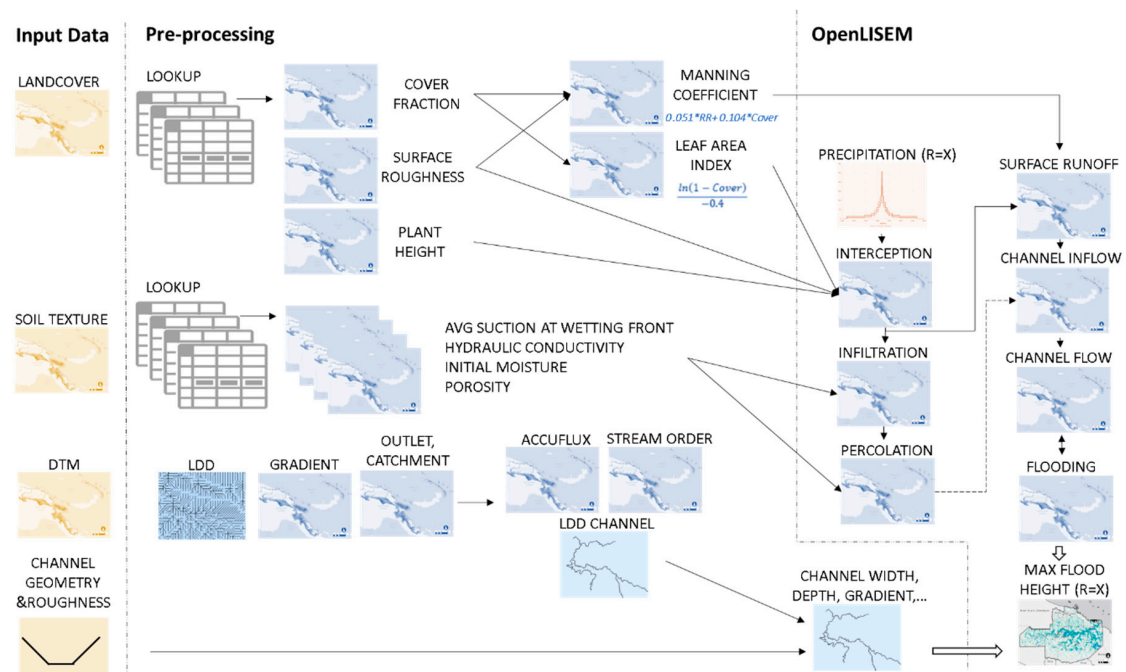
Input Data

LANDCOVER

SOIL TEXTURE

DTM

CHANNEL GEOMETRY &ROUGHNESS

Pre-processing

LOOKUP

COVER FRACTION

SURFACE ROUGHNESS

PLANT HEIGHT

MANNING COEFFICIENT

$0.051*RR+0.104*Cover$

LEAF AREA INDEX

$\frac{ln(1-Cover)}{-0.4}$

LOOKUP

AVG SUCTION AT WETTING FRONT
HYDRAULIC CONDUCTIVITY
INITIAL MOISTURE
POROSITY

LDD

GRADIENT

OUTLET, CATCHMENT

ACCUFLUX

STREAM ORDER

LDD CHANNEL

OpenLISEM

PRECIPITATION (R=X)

INTERCEPTION

INFILTRATION

PERCOLATION

SURFACE RUNOFF

CHANNEL INFLOW

CHANNEL FLOW

FLOODING

MAX FLOOD HEIGHT (R=X)

CHANNEL WIDTH, DEPTH, GRADIENT,...